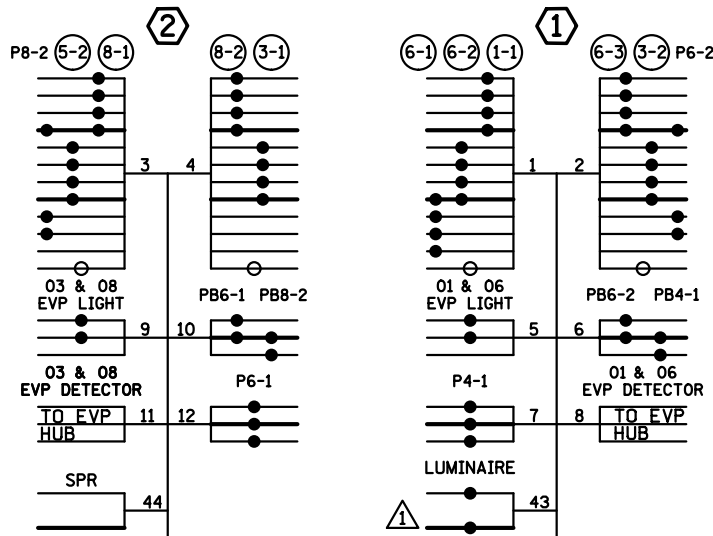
2
P8-2 5-2 8-1
8-2 3-1
3 4
03 & 08 EVP LIGHT
9 10
PB6-1 PB8-2
03 & 08 EVP DETECTOR
P6-1
TO EVP HUB
11 12
SPR
44

1
6-1 6-2 1-1
6-3 3-2 P6-2
1 2
01 & 06 EVP LIGHT
PB6-2 PB4-1
5 6
01 & 06 EVP DETECTOR
P4-1
7 8
TO EVP HUB
LUMINAIRE
1
43